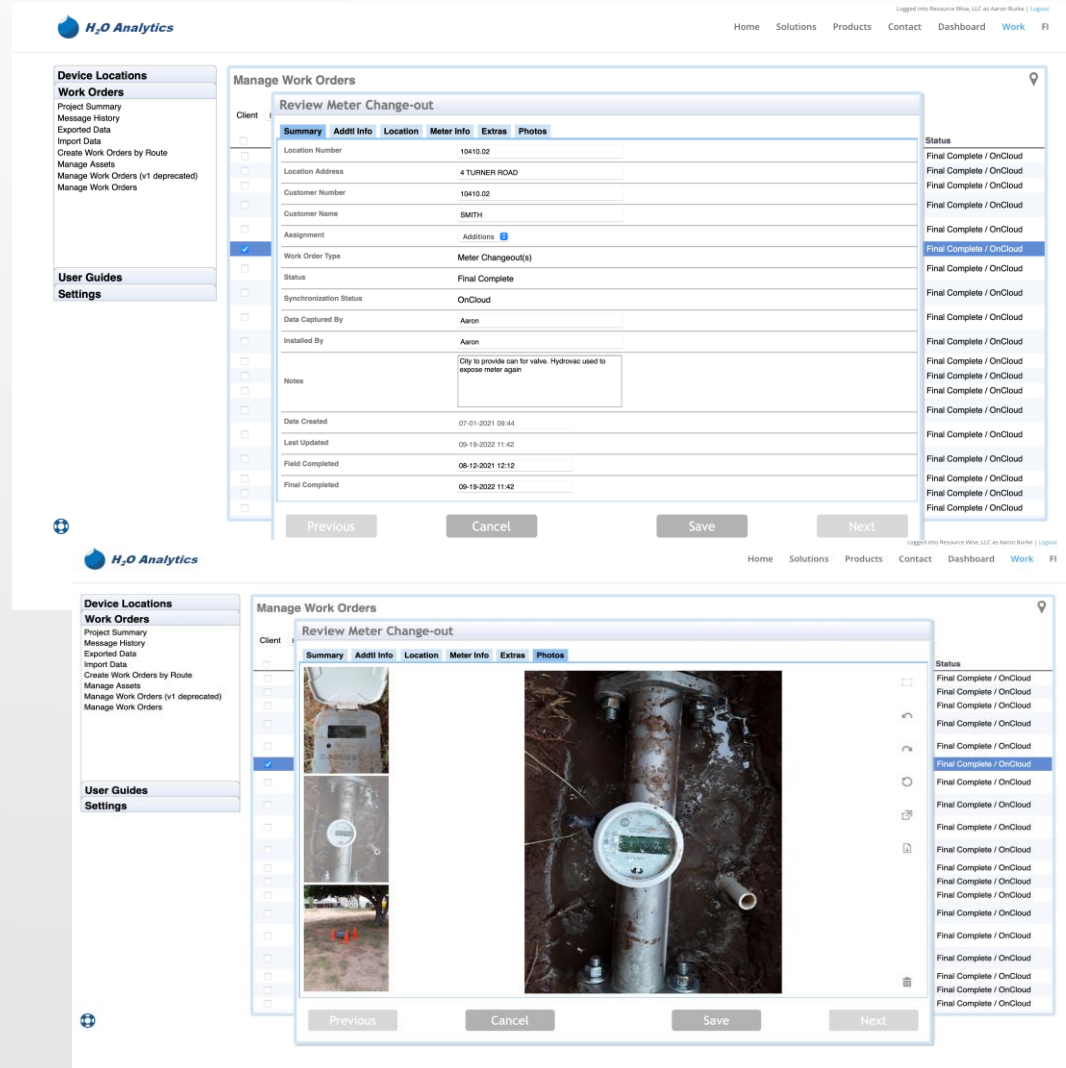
Logged into Resource Wise, LLC as Aaron Burke | Logout

$H_2O$ Analytics

Home Solutions Products Contact Dashboard Work FI

Device Locations
Work Orders
Project Summary
Message History
Exported Data
Import Data
Create Work Orders by Route
Manage Assets
Manage Work Orders (v1 deprecated)
Manage Work Orders
User Guides
Settings

Manage Work Orders

Client

Review Meter Change-out

Summary Addtl Info Location Meter Info Extras Photos

| | |
|---|---|
| Location Number | 10410.02 |
| Location Address | 4 TURNER ROAD |
| Customer Number | 10410.02 |
| Customer Name | SMITH |
| Assignment | Additions |
| Work Order Type | Meter Changeout(s) |
| Status | Final Complete |
| Synchronization Status | OnCloud |
| Data Captured By | Aaron |
| Installed By | Aaron |
| Notes | City to provide can for valve. Hydrovac used to expose meter again |
| Date Created | 07-01-2021 09:44 |
| Last Updated | 09-19-2022 11:42 |
| Field Completed | 08-12-2021 12:12 |
| Final Completed | 09-19-2022 11:42 |

Status
Final Complete / OnCloud
Final Complete / OnCloud
Final Complete / OnCloud
Final Complete / OnCloud
Final Complete / OnCloud
Final Complete / OnCloud
Final Complete / OnCloud
Final Complete / OnCloud
Final Complete / OnCloud
Final Complete / OnCloud
Final Complete / OnCloud
Final Complete / OnCloud
Final Complete / OnCloud
Final Complete / OnCloud
Final Complete / OnCloud
Final Complete / OnCloud
Final Complete / OnCloud
Final Complete / OnCloud
Final Complete / OnCloud
Final Complete / OnCloud

Previous Cancel Save Next

Logged into Resource Wise, LLC as Aaron Burke | Logout

$H_2O$ Analytics

Home Solutions Products Contact Dashboard Work FI

Device Locations
Work Orders
Project Summary
Message History
Exported Data
Import Data
Create Work Orders by Route
Manage Assets
Manage Work Orders (v1 deprecated)
Manage Work Orders
User Guides
Settings

Manage Work Orders

Client

Review Meter Change-out

Summary Addtl Info Location Meter Info Extras Photos

Status
Final Complete / OnCloud
Final Complete / OnCloud
Final Complete / OnCloud
Final Complete / OnCloud
Final Complete / OnCloud
Final Complete / OnCloud
Final Complete / OnCloud
Final Complete / OnCloud
Final Complete / OnCloud
Final Complete / OnCloud
Final Complete / OnCloud
Final Complete / OnCloud
Final Complete / OnCloud
Final Complete / OnCloud
Final Complete / OnCloud
Final Complete / OnCloud
Final Complete / OnCloud
Final Complete / OnCloud
Final Complete / OnCloud
Final Complete / OnCloud

Previous Cancel Save Next